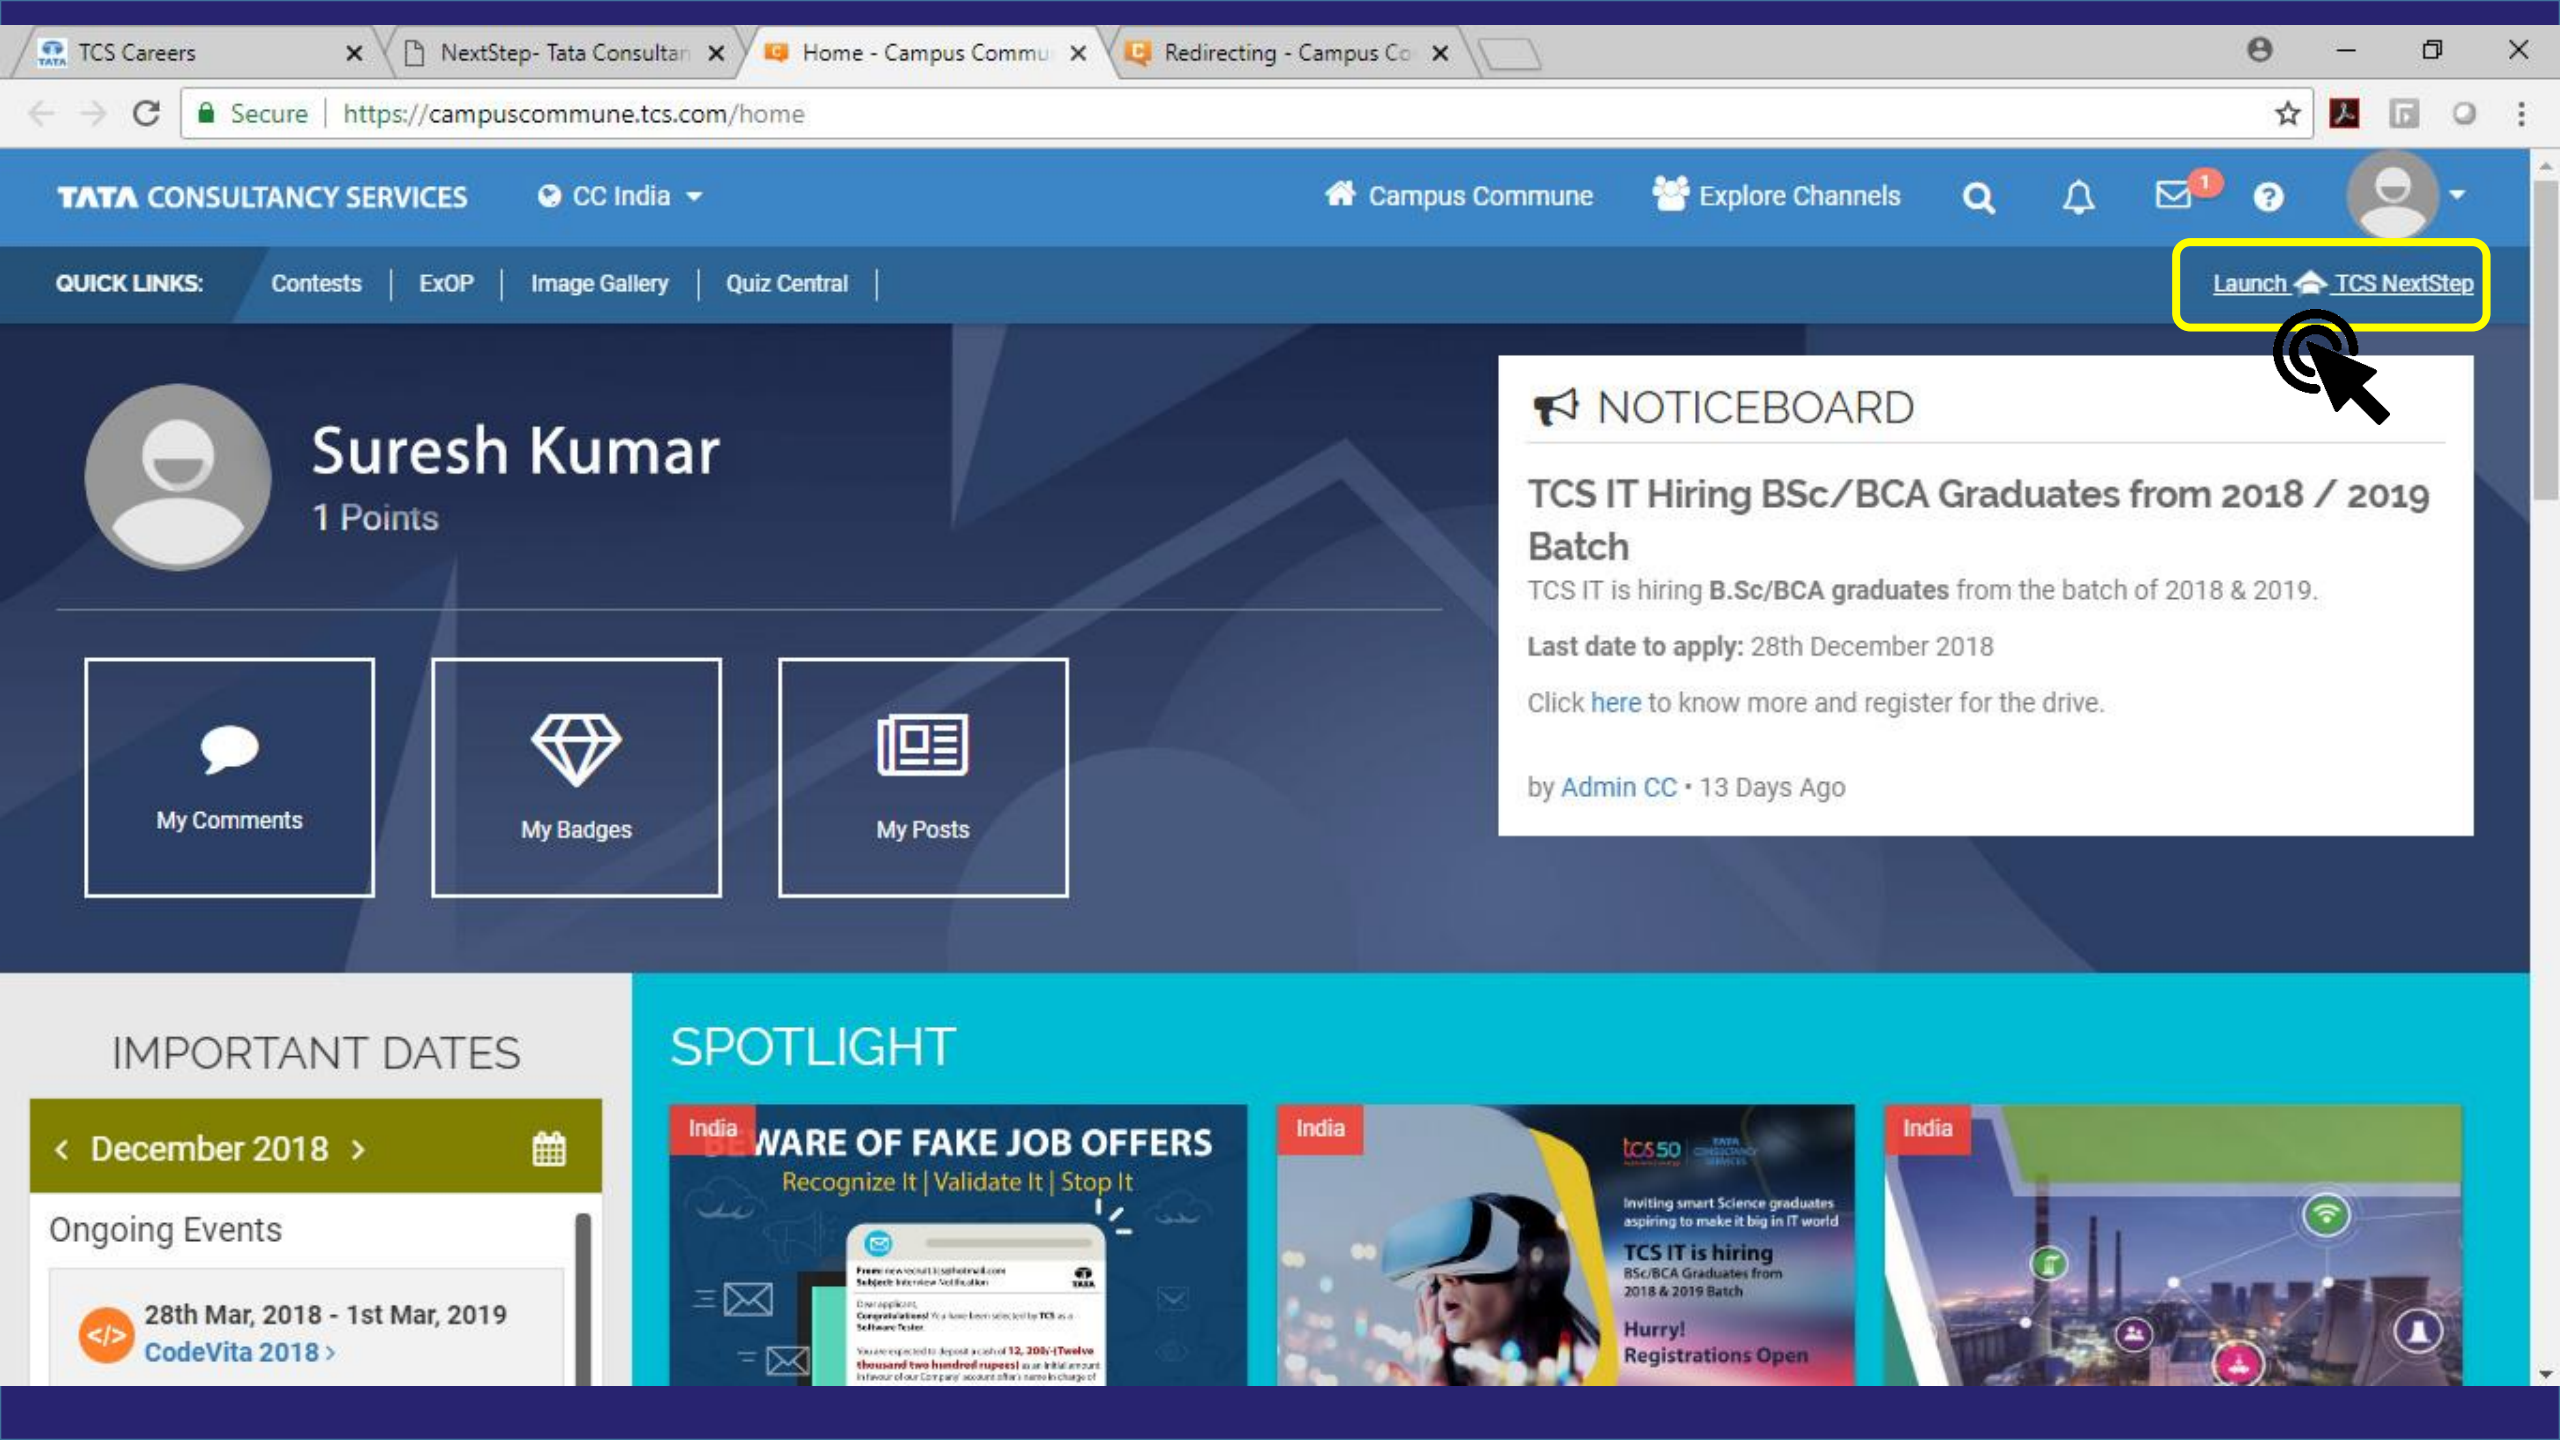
TCS Careers ×
NextStep- Tata Consultan ×
Home - Campus Commu ×
Redirecting - Campus Co ×

Secure | https://campuscommune.tcs.com/home

TATA CONSULTANCY SERVICES
CC India
Campus Commune
Explore Channels
1

QUICK LINKS: Contests | ExOP | Image Gallery | Quiz Central |
Launch TCS NextStep

Suresh Kumar
1 Points

My Comments
My Badges
My Posts

NOTICEBOARD

TCS IT Hiring BSc/BCA Graduates from 2018 / 2019 Batch

TCS IT is hiring B.Sc/BCA graduates from the batch of 2018 & 2019.

Last date to apply: 28th December 2018

Click here to know more and register for the drive.

by Admin CC • 13 Days Ago

IMPORTANT DATES

< December 2018 >

Ongoing Events

28th Mar, 2018 - 1st Mar, 2019
CodeVita 2018 >

SPOTLIGHT

India
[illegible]WARE OF FAKE JOB OFFERS
Recognize It | Validate It | Stop It

India
tcs 50
Inviting smart Science graduates aspiring to make it big in IT world
TCS IT is hiring
BSc/BCA Graduates from 2018 & 2019 Batch
Hurry!
Registrations Open

India